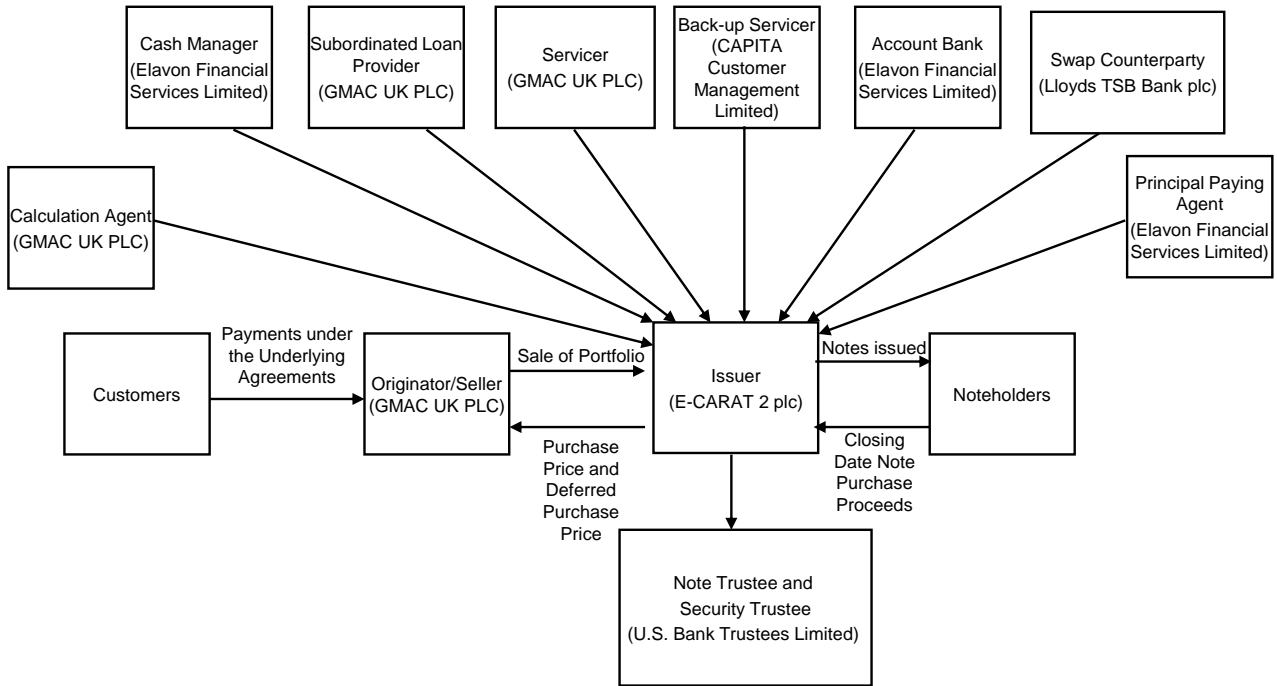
Cash Manager (Elavon Financial Services Limited)

Subordinated Loan Provider (GMAC UK PLC)

Servicer (GMAC UK PLC)

Back-up Servicer (CAPITA Customer Management Limited)

Account Bank (Elavon Financial Services Limited)

Swap Counterparty (Lloyds TSB Bank plc)

Calculation Agent (GMAC UK PLC)

Principal Paying Agent (Elavon Financial Services Limited)

Customers

Payments under the Underlying Agreements

Originator/Seller (GMAC UK PLC)

Sale of Portfolio

Purchase Price and Deferred Purchase Price

Issuer (E-CARAT 2 plc)

Notes issued

Closing Date Note Purchase Proceeds

Noteholders

Note Trustee and Security Trustee (U.S. Bank Trustees Limited)